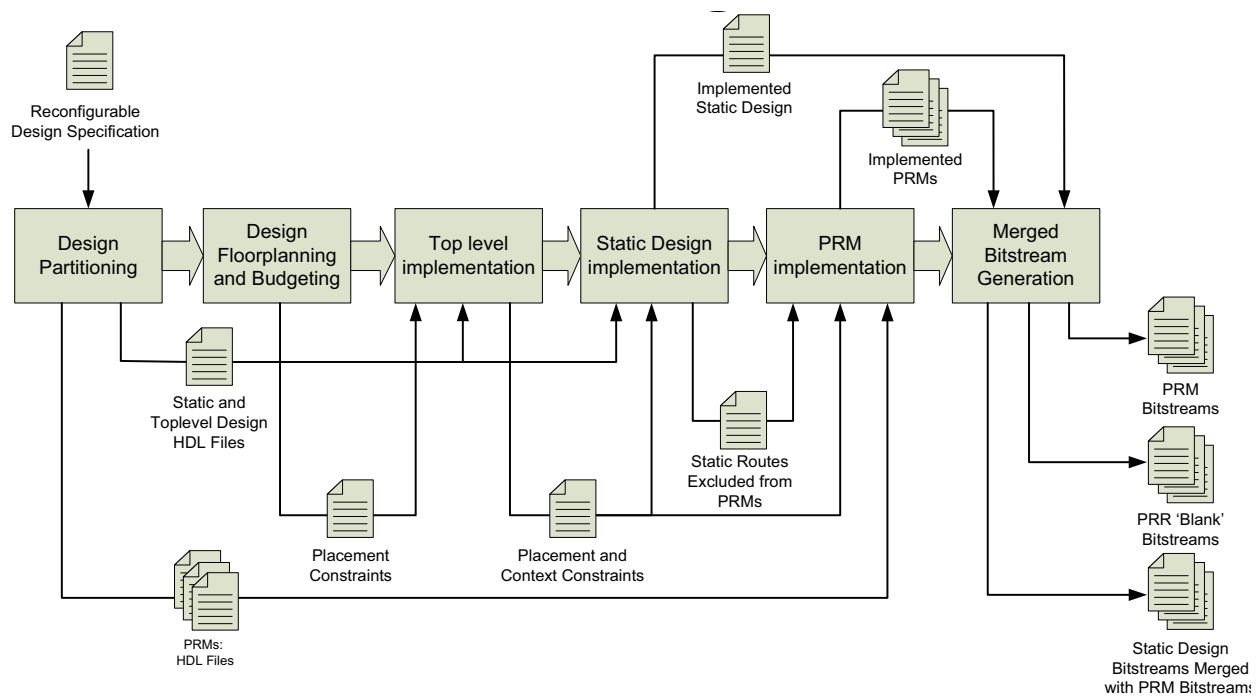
Reconfigurable Design Specification

Design Partitioning

Design Floorplanning and Budgeting

Top level implementation

Static Design implementation

PRM implementation

Merged Bitstream Generation

Implemented Static Design

Implemented PRMs

Static and Toplevel Design HDL Files

Static Routes Excluded from PRMs

Placement Constraints

Placement and Context Constraints

PRMs: HDL Files

PRM Bitstreams

PRR 'Blank' Bitstreams

Static Design Bitstreams Merged with PRM Bitstreams